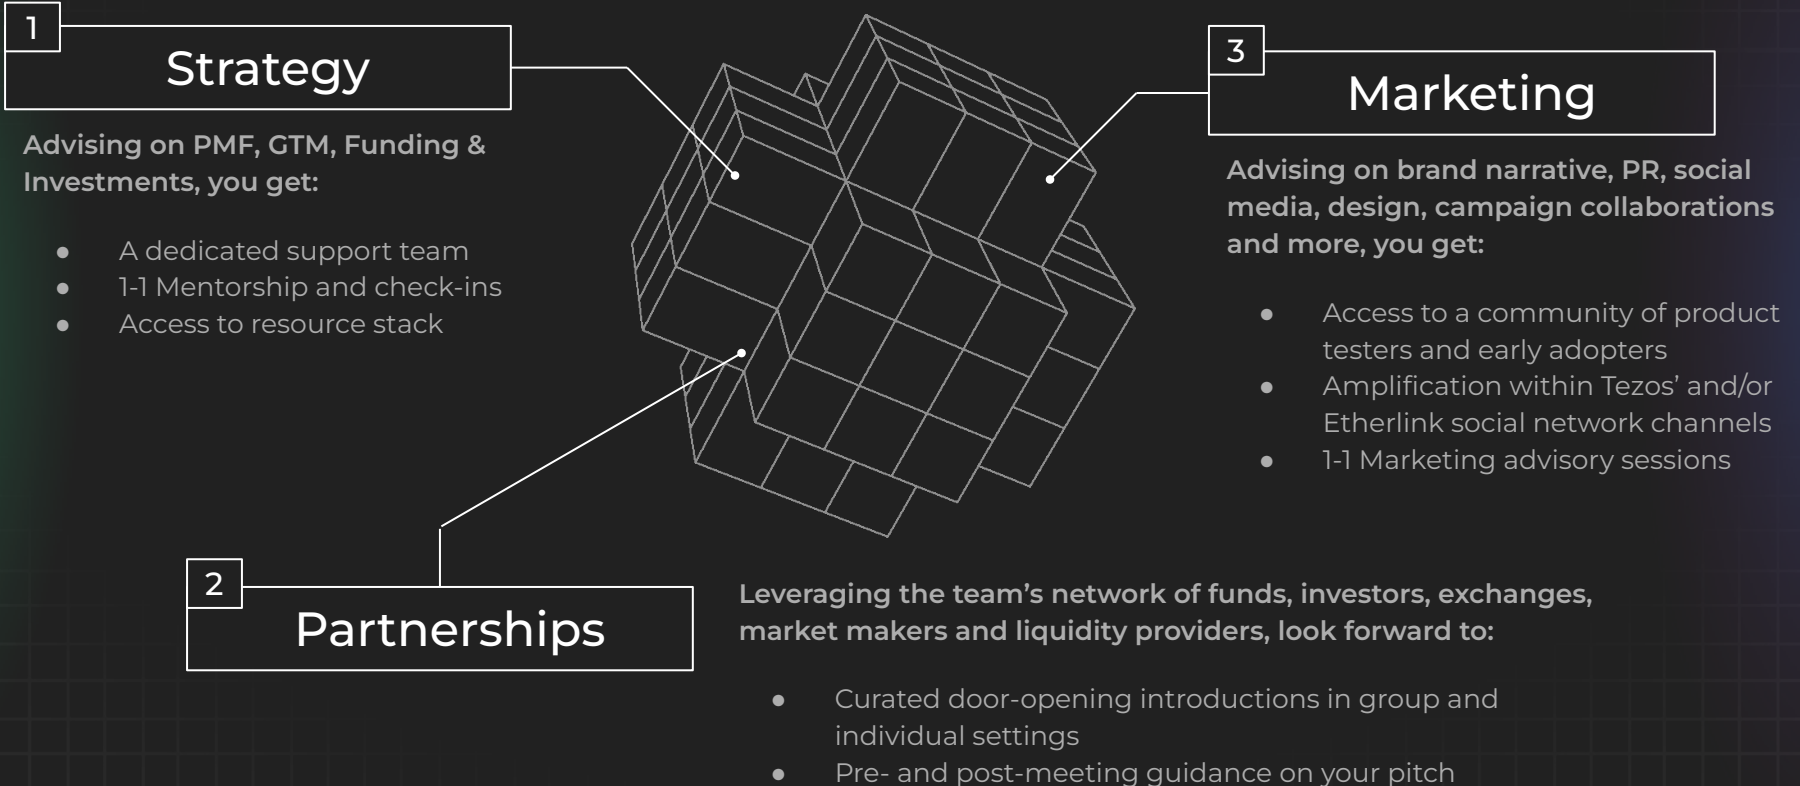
1
Strategy

Advising on PMF, GTM, Funding & Investments, you get:

- A dedicated support team
- 1-1 Mentorship and check-ins
- Access to resource stack

3
Marketing

Advising on brand narrative, PR, social media, design, campaign collaborations and more, you get:

- Access to a community of product testers and early adopters
- Amplification within Tezos' and/or Etherlink social network channels
- 1-1 Marketing advisory sessions

2
Partnerships

Leveraging the team's network of funds, investors, exchanges, market makers and liquidity providers, look forward to:

- Curated door-opening introductions in group and individual settings
- Pre- and post-meeting guidance on your pitch